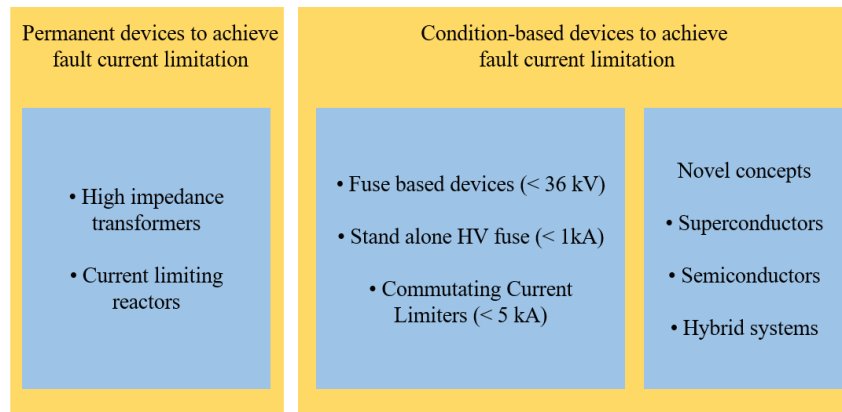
Permanent devices to achieve fault current limitation

• High impedance transformers

• Current limiting reactors

Condition-based devices to achieve fault current limitation

• Fuse based devices (< 36 kV)

• Stand alone HV fuse (< 1kA)

• Commutating Current Limiters (< 5 kA)

Novel concepts

• Superconductors

• Semiconductors

• Hybrid systems